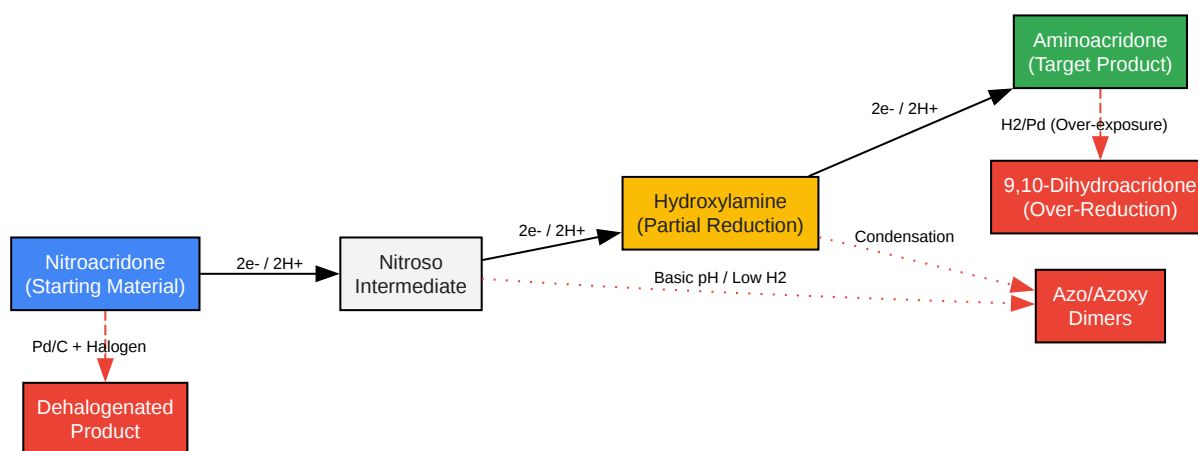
Nitroacridone
(Starting Material)

2e- / 2H+

Nitroso
Intermediate

2e- / 2H+

Hydroxylamine
(Partial Reduction)

2e- / 2H+

Aminoacridone
(Target Product)

H2/Pd (Over-exposure)

9,10-Dihydroacridone
(Over-Reduction)

Condensation

Basic pH / Low H2

Azo/Azoxy
Dimers

Pd/C + Halogen

Dehalogenated
Product